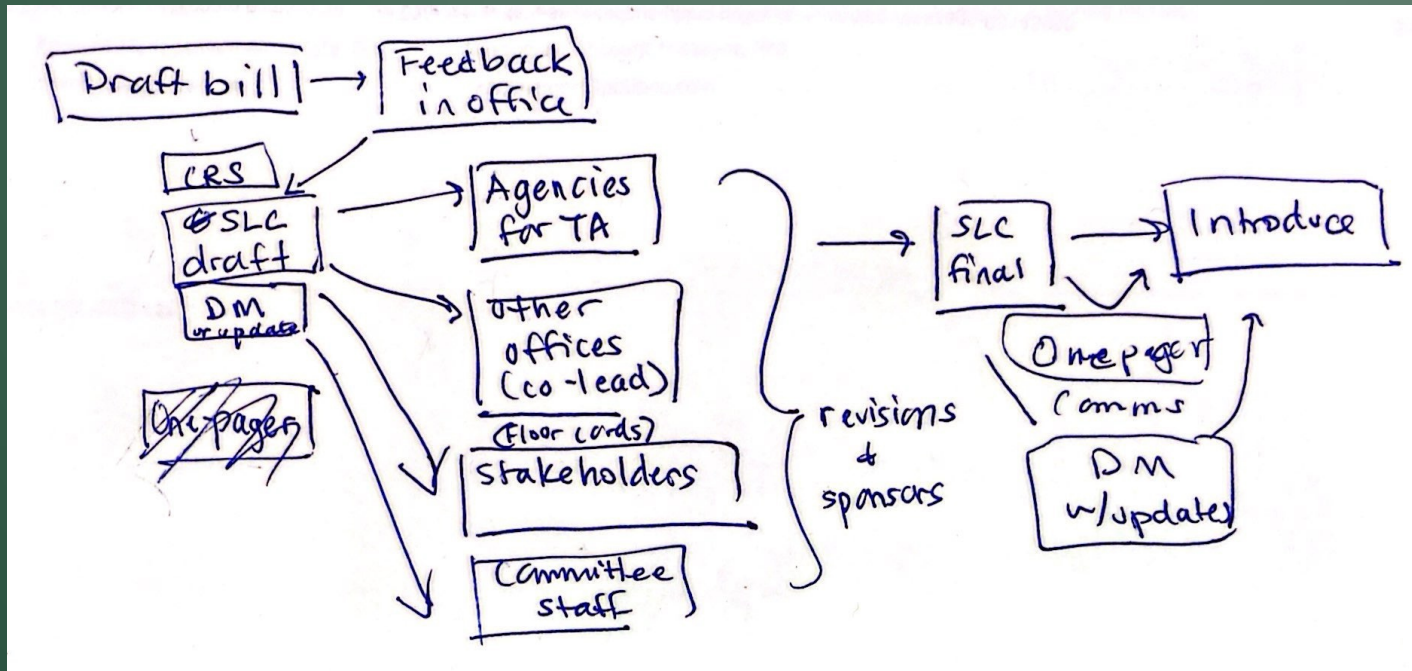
Draft bill

Feedback in office

CRS

SLC draft

DM w/update

One pager

Agencies for TA

Other offices (co-lead)

(Floor cards)

Stakeholders

Committee staff

revisions & sponsors

SLC final

Introduce

One pager

Comms

DM w/updates